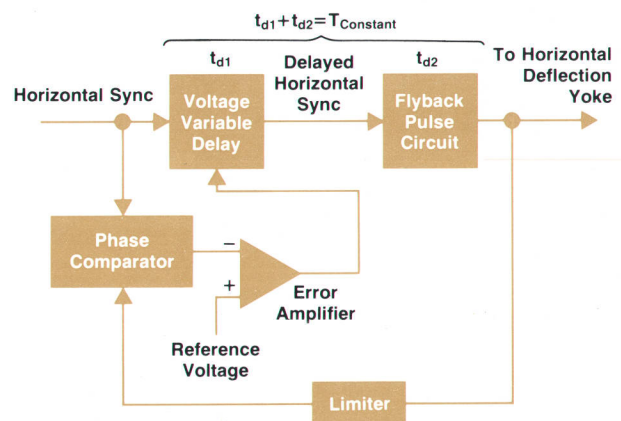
$t_{d1}+t_{d2}=T_{Constant}$

$t_{d1}$

Delayed Horizontal Sync

$t_{d2}$

To Horizontal Deflection Yoke

Horizontal Sync

Voltage Variable Delay

Flyback Pulse Circuit

Phase Comparator

–

+

Error Amplifier

Reference Voltage

Limiter